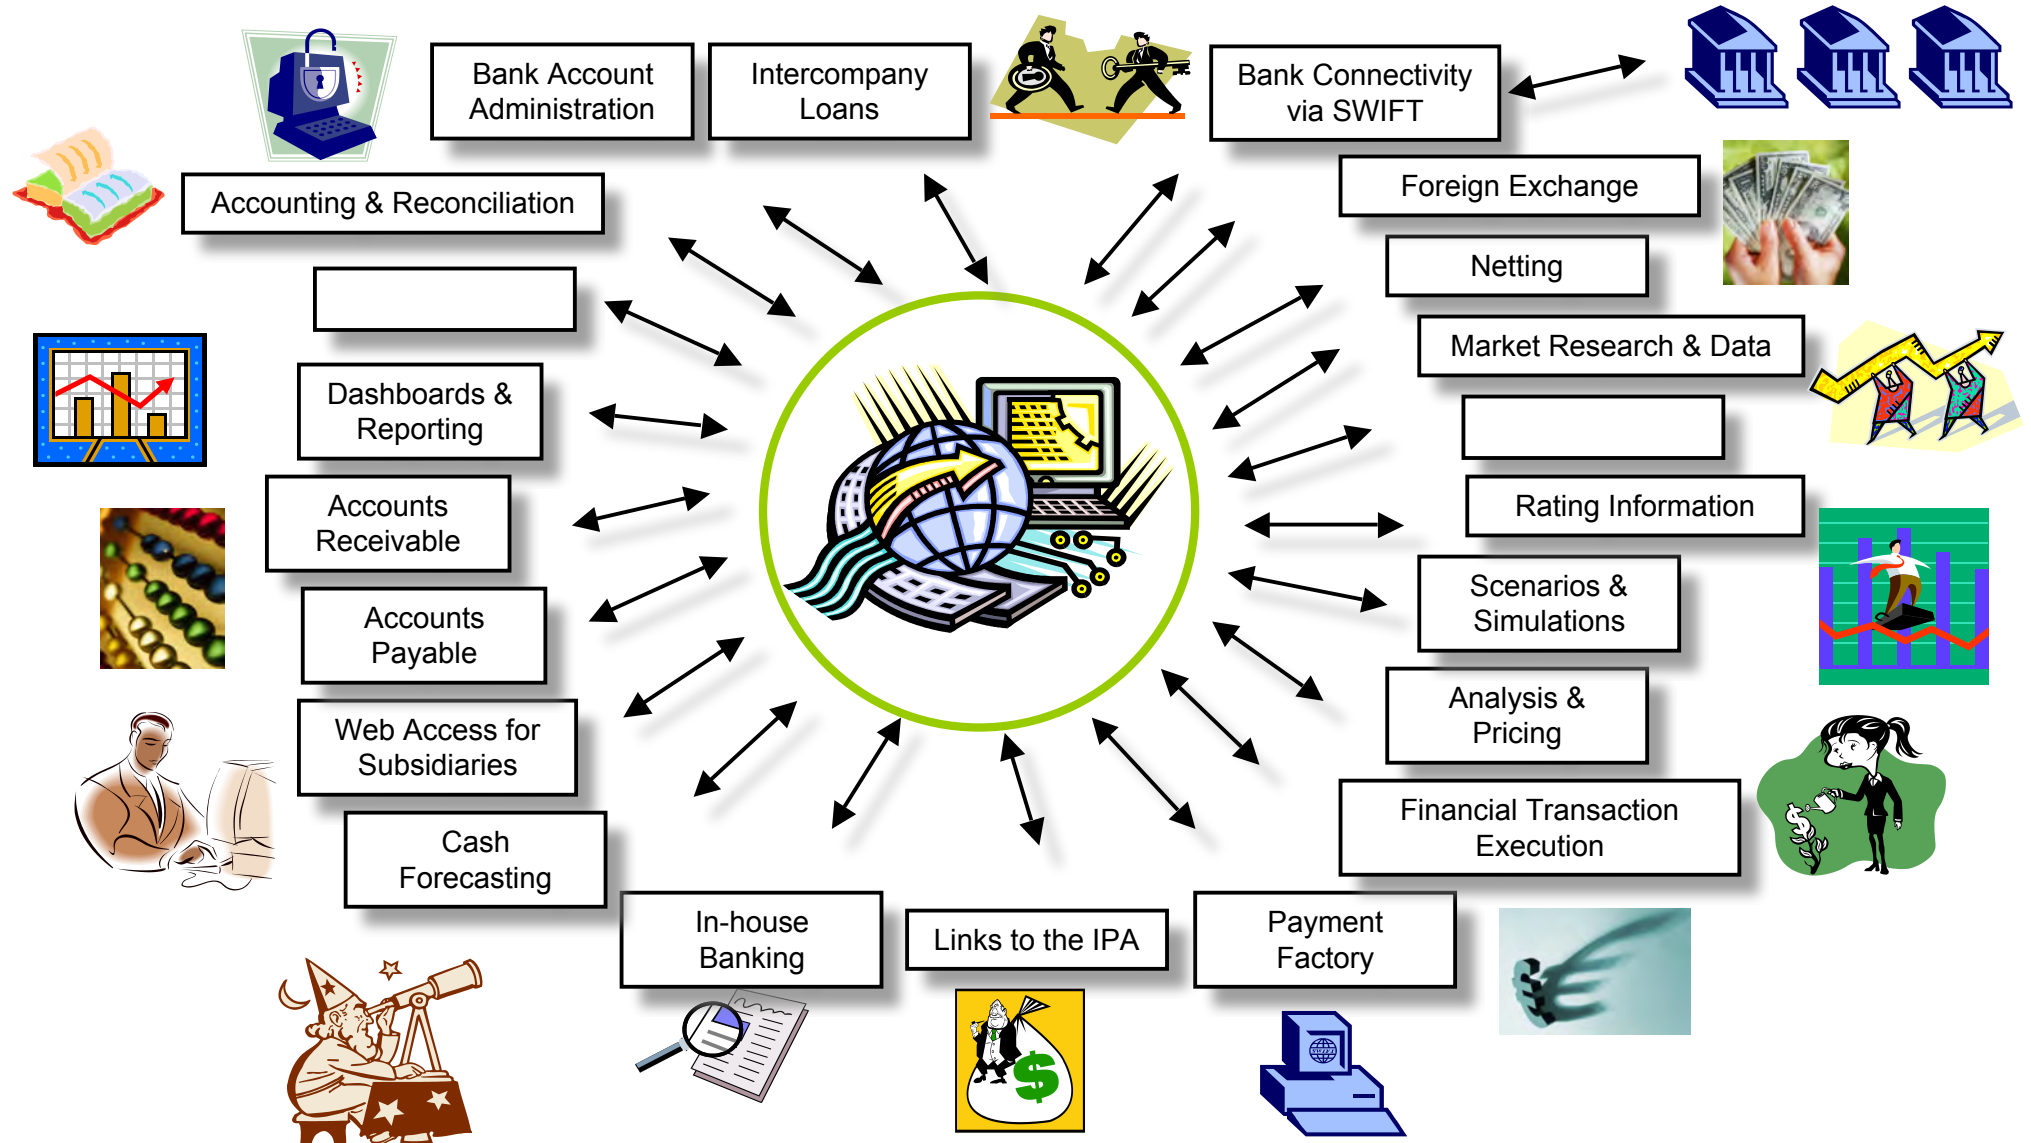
Bank Account Administration

Intercompany Loans

Bank Connectivity via SWIFT

Accounting & Reconciliation

Foreign Exchange

Netting

Market Research & Data

Dashboards & Reporting

Rating Information

Accounts Receivable

Scenarios & Simulations

Accounts Payable

Analysis & Pricing

Web Access for Subsidiaries

Financial Transaction Execution

Cash Forecasting

In-house Banking

Links to the IPA

Payment Factory